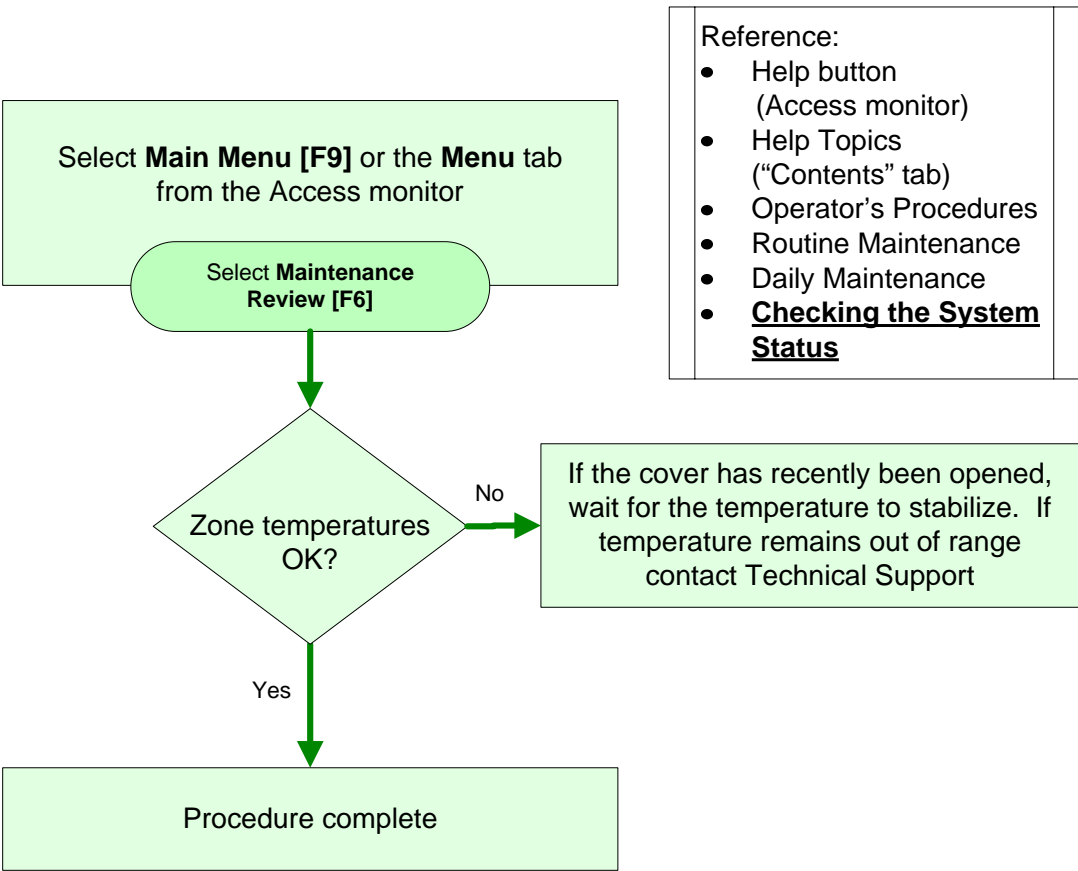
Reference:
- Help button (Access monitor)
- Help Topics ("Contents" tab)
- Operator's Procedures
- Routine Maintenance
- Daily Maintenance
- **Checking the System Status**

Select **Main Menu [F9]** or the **Menu** tab from the Access monitor

Select **Maintenance Review [F6]**

Zone temperatures OK?

No

If the cover has recently been opened, wait for the temperature to stabilize. If temperature remains out of range contact Technical Support

Yes

Procedure complete